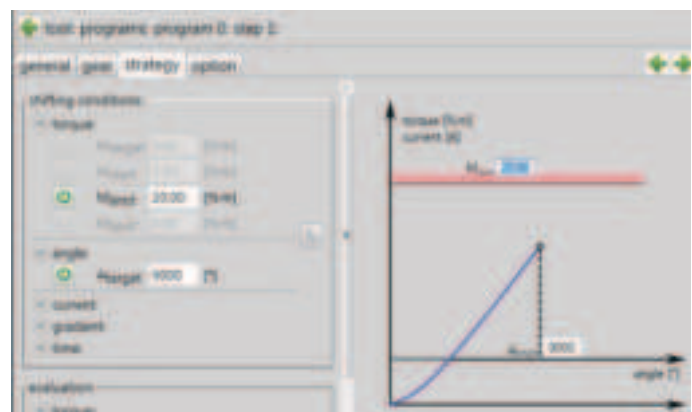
tool: programs: program 0: step 1:

general gear strategy option

shifting conditions
torque
Mtarget [Nm]
Mtarget [Nm]
Mfixed 20.00 [Nm]
Mtarget [Nm]
angle
Atarget 9000 [°]
current
gradient
time

evaluation
torque

torque [Nm]
current [A]
Mfixed 20.00

Atarget 9000
angle [°]